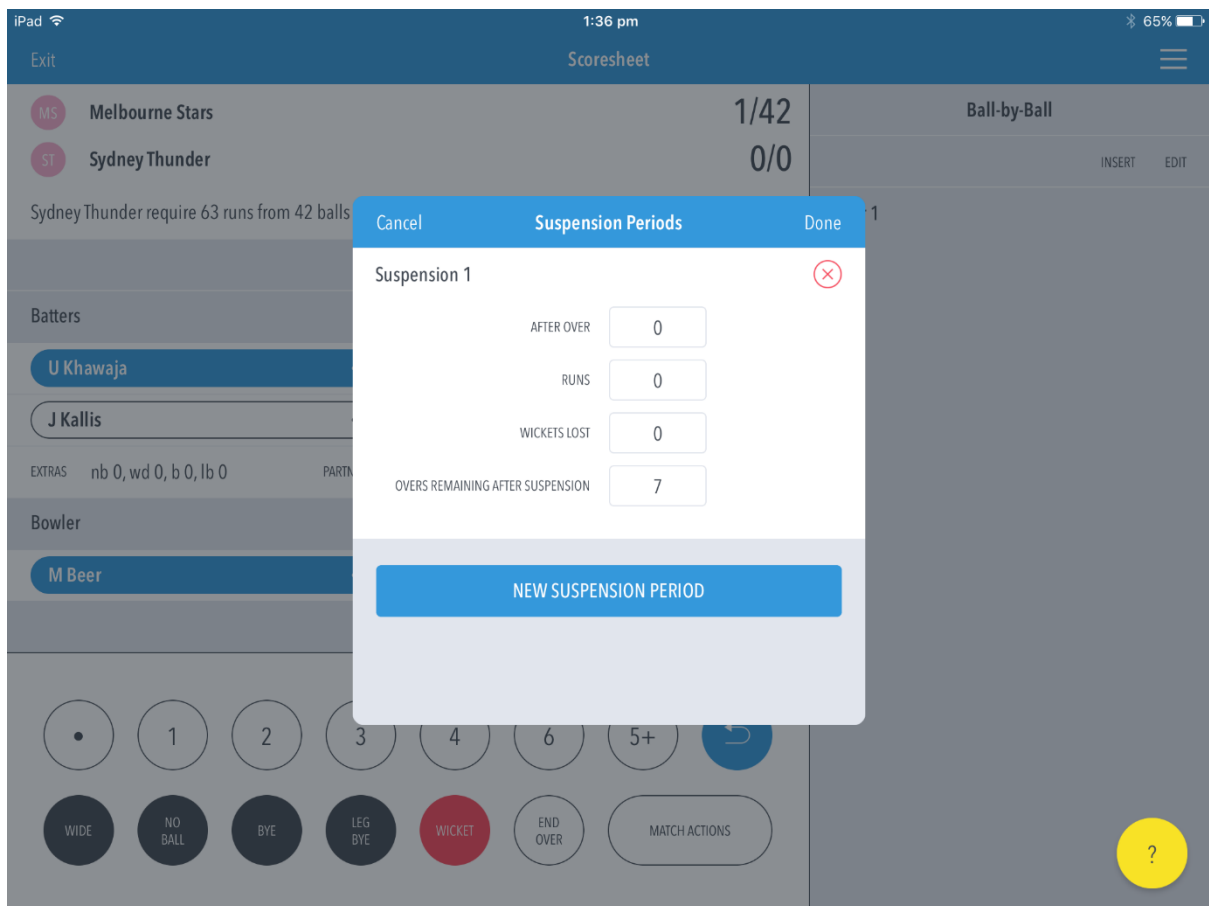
iPad 1:36 pm 65%

Exit Scoresheet

MS Melbourne Stars 1/42

ST Sydney Thunder 0/0

Sydney Thunder require 63 runs from 42 balls

Ball-by-Ball

INSERT EDIT

1

Batters

U Khawaja

J Kallis

EXTRAS nb 0, wd 0, b 0, lb 0 PARTN

Bowler

M Beer

Cancel Suspension Periods Done

Suspension 1

AFTER OVER 0

RUNS 0

WICKETS LOST 0

OVERS REMAINING AFTER SUSPENSION 7

NEW SUSPENSION PERIOD

• 1 2 3 4 6 5+

WIDE NO BALL BYE LEG BYE WICKET END OVER MATCH ACTIONS

?